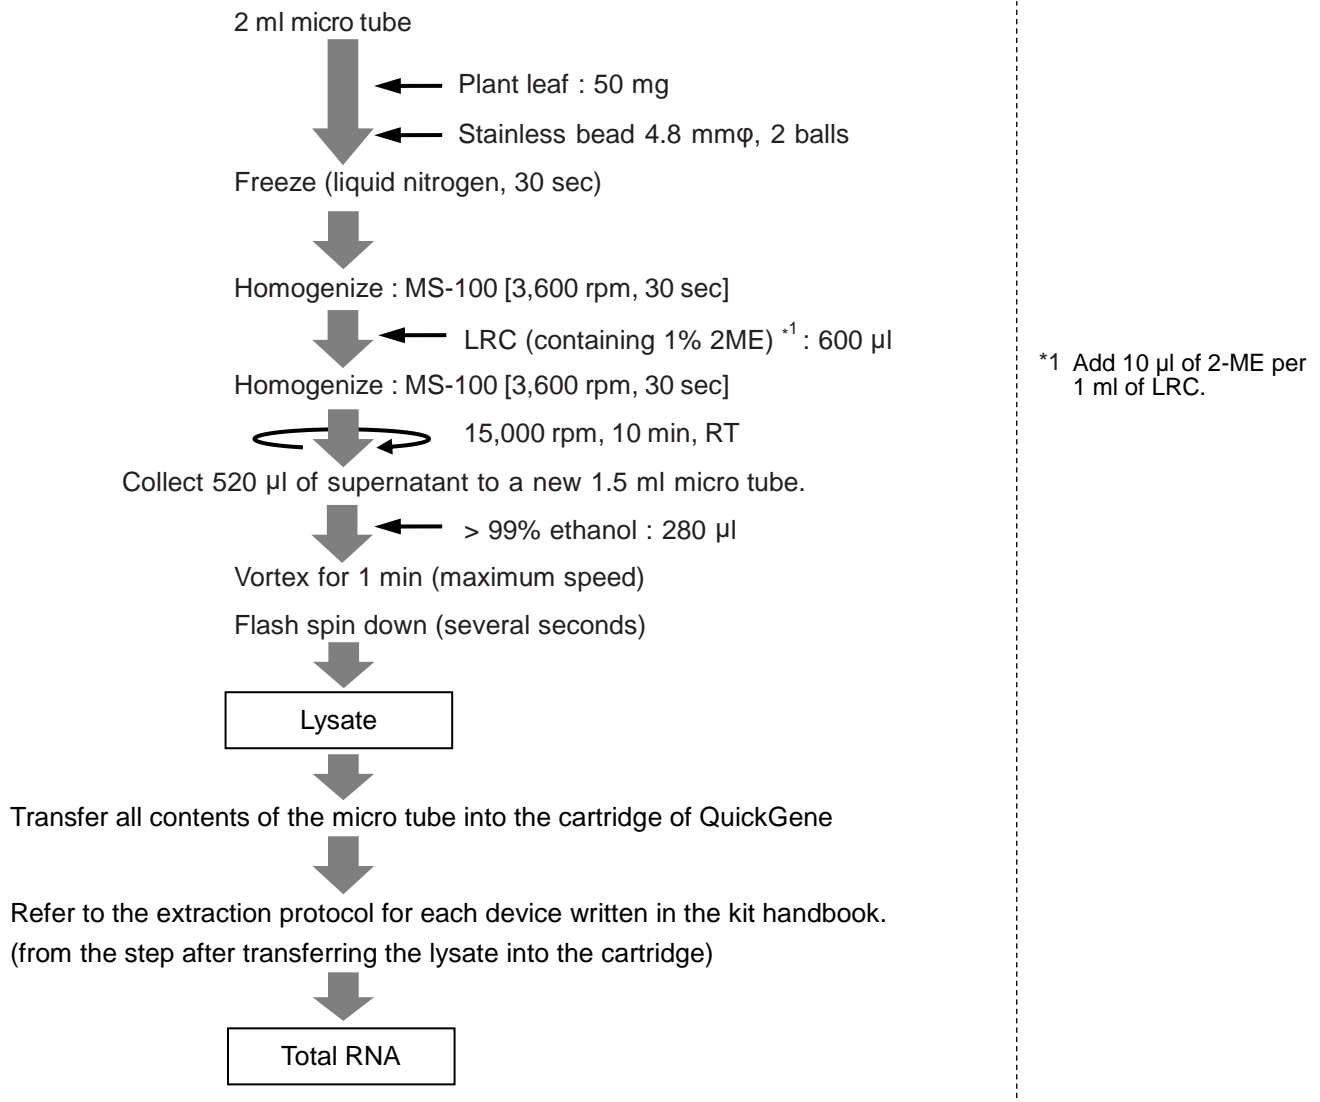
2 ml micro tube

Plant leaf : 50 mg

Stainless bead 4.8 mmφ, 2 balls

Freeze (liquid nitrogen, 30 sec)

Homogenize : MS-100 [3,600 rpm, 30 sec]

LRC (containing 1% 2ME) $^{*1}$ : 600 µl

Homogenize : MS-100 [3,600 rpm, 30 sec]

15,000 rpm, 10 min, RT

Collect 520 µl of supernatant to a new 1.5 ml micro tube.

> 99% ethanol : 280 µl

Vortex for 1 min (maximum speed)

Flash spin down (several seconds)

Lysate

Transfer all contents of the micro tube into the cartridge of QuickGene

Refer to the extraction protocol for each device written in the kit handbook. (from the step after transferring the lysate into the cartridge)

Total RNA

*1 Add 10 µl of 2-ME per 1 ml of LRC.